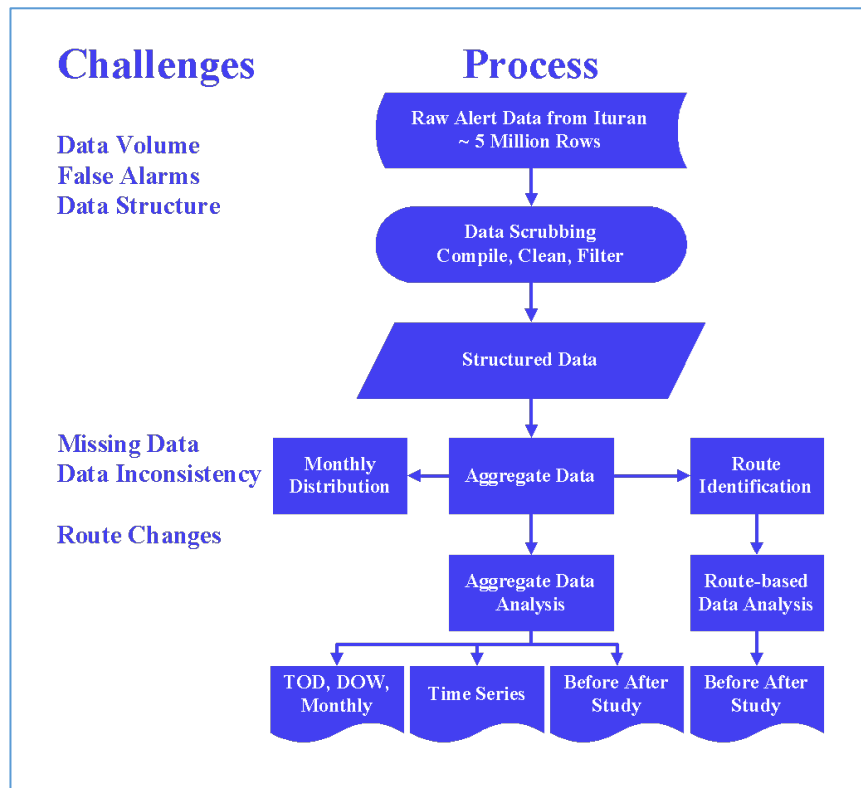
Challenges

Data Volume
False Alarms
Data Structure

Missing Data
Data Inconsistency

Route Changes

Process

Raw Alert Data from Ituran
~ 5 Million Rows

Data Scrubbing
Compile, Clean, Filter

Structured Data

Monthly Distribution

Aggregate Data

Route Identification

Aggregate Data Analysis

Route-based Data Analysis

TOD, DOW, Monthly

Time Series

Before After Study

Before After Study